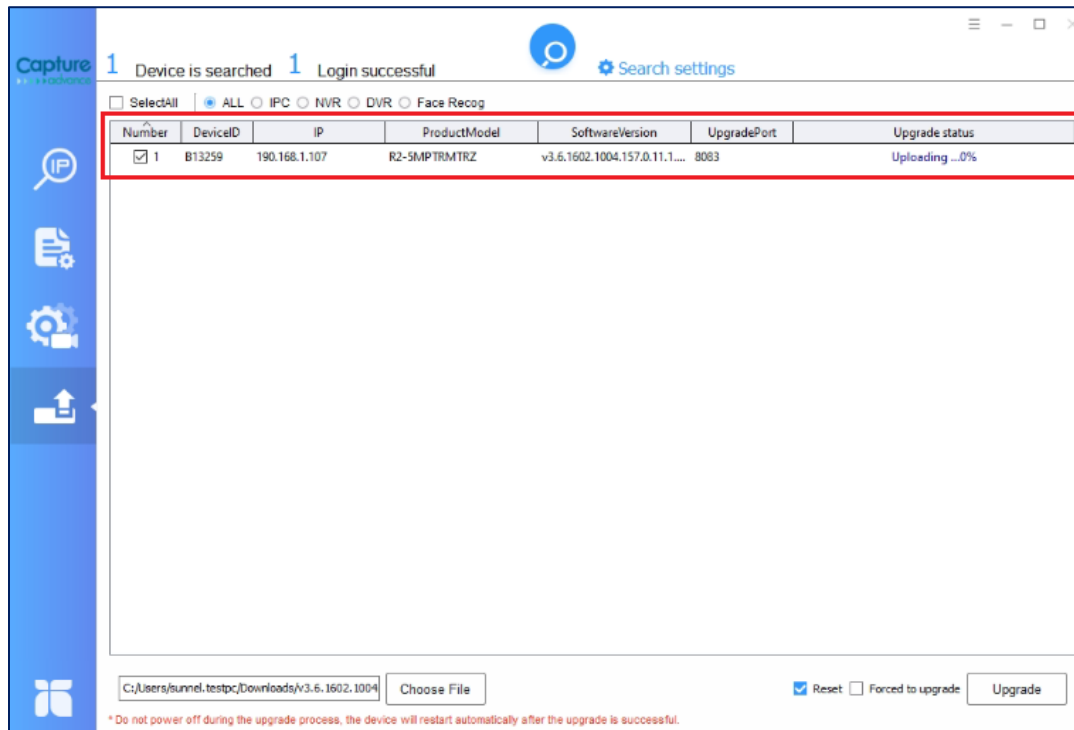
Capture advance

1 Device is searched 1 Login successful

Search settings

SelectAll ALL IPC NVR DVR Face Recog

| Number | DeviceID | IP | ProductModel | SoftwareVersion | UpgradePort | Upgrade status |
|---|---|---|---|---|---|---|
| 1 | B13259 | 190.168.1.107 | R2-5MPTRMTRZ | v3.6.1602.1004.157.0.11.1.... | 8083 | Uploading ...0% |

C:/Users/sunnel.testpc/Downloads/v3.6.1602.1004

Choose File

Reset Forced to upgrade Upgrade

* Do not power off during the upgrade process, the device will restart automatically after the upgrade is successful.